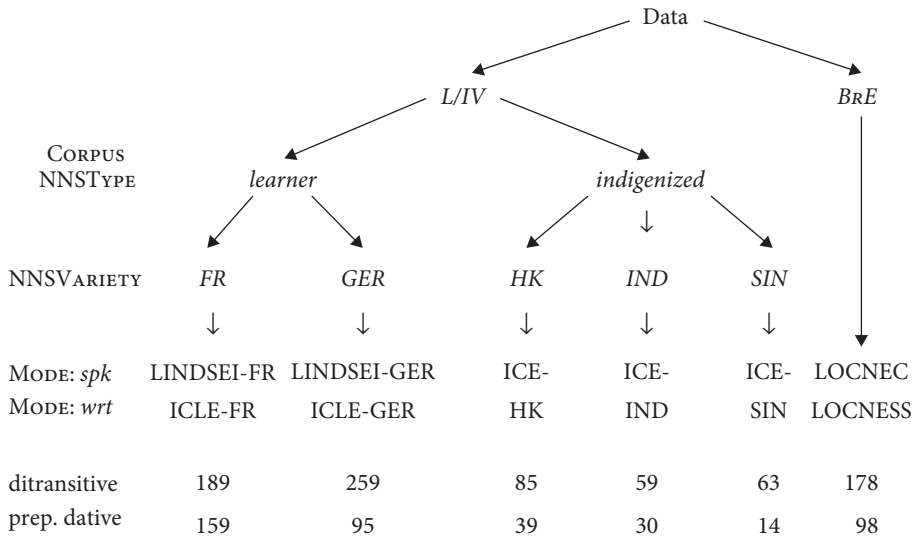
Data

L/IV

BrE

Corpus
NNSType

learner

indigenized

NNSVariety

| | FR | GER | HK | IND | SIN | |
|---|---|---|---|---|---|---|
| | ↓ | ↓ | ↓ | ↓ | ↓ | |
| Mode: *spk* | LINDSEI-FR | LINDSEI-GER | ICE- | ICE- | ICE- | LOCNEC |
| Mode: *wrt* | ICLE-FR | ICLE-GER | HK | IND | SIN | LOCNESS |
| ditransitive | 189 | 259 | 85 | 59 | 63 | 178 |
| prep. dative | 159 | 95 | 39 | 30 | 14 | 98 |